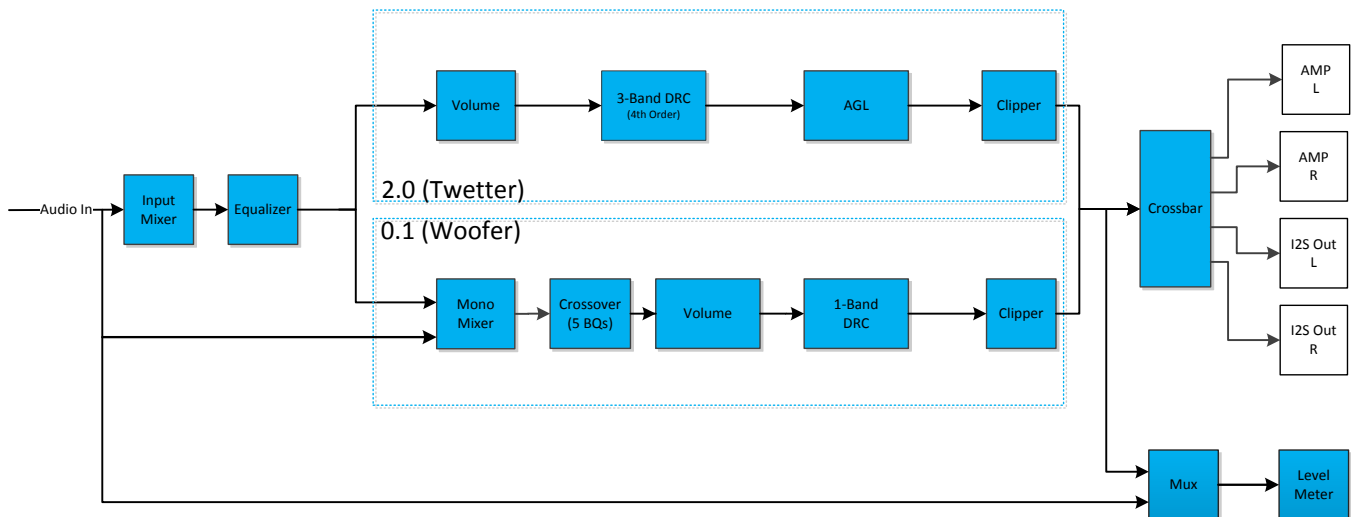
Audio In

Input Mixer

Equalizer

Volume

3-Band DRC
(4th Order)

AGL

Clipper

2.0 (Twetter)

0.1 (Woofer)

Mono Mixer

Crossover (5 BQs)

Volume

1-Band DRC

Clipper

Crossbar

AMP L

AMP R

I2S Out L

I2S Out R

Mux

Level Meter